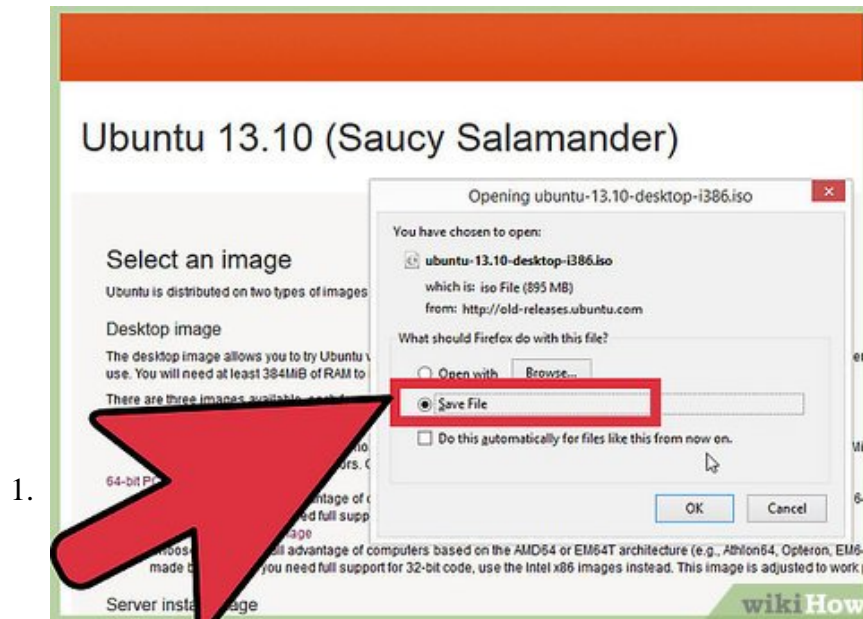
1.

Ubuntu 13.10 (Saucy Salamander)

Select an image

Ubuntu is distributed on two types of images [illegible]

Desktop image

The desktop image allows you to try Ubuntu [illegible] use. You will need at least 384MiB of RAM to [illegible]

There are three images available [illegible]

64-bit P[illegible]

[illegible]ors. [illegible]

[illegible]antage of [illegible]

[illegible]ed full supp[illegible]

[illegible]age

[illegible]ose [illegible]ll advantage of computers based on the AMD64 or EM64T architecture (e.g., Athlon64, Opteron, EM6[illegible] made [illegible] you need full support for 32-bit code, use the Intel x86 images instead. This image is adjusted to work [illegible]

Server insta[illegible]age

Opening ubuntu-13.10-desktop-i386.iso

You have chosen to open:

ubuntu-13.10-desktop-i386.iso

which is: iso File (895 MB)

from: http://old-releases.ubuntu.com

What should Firefox do with this file?

Open with

Browse...

Save File

Do this automatically for files like this from now on.

OK

Cancel

wikiHow